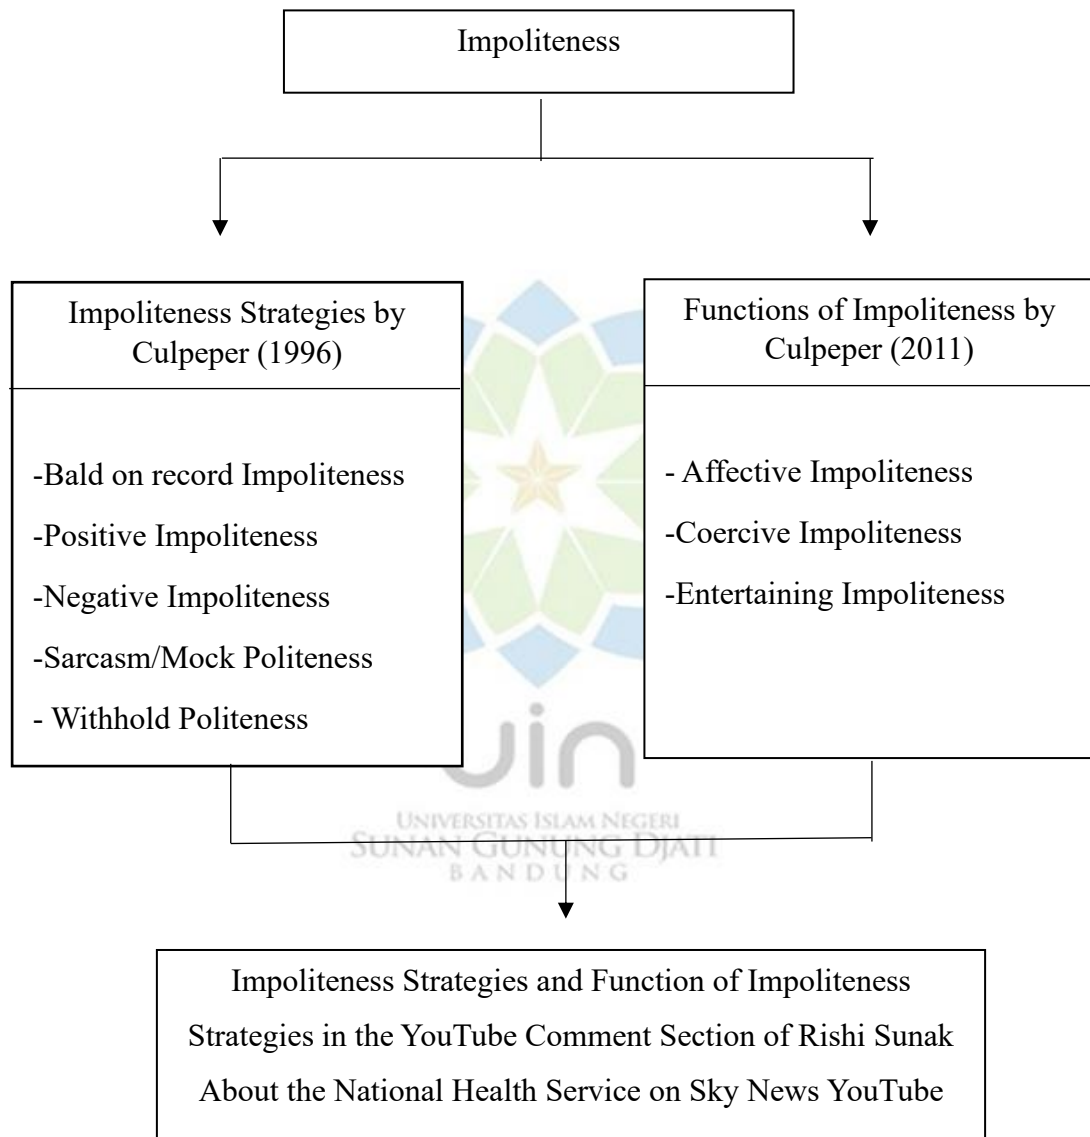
Impoliteness

Impoliteness Strategies by Culpeper (1996)

-Bald on record Impoliteness
-Positive Impoliteness
-Negative Impoliteness
-Sarcasm/Mock Politeness
- Withhold Politeness

Functions of Impoliteness by Culpeper (2011)

- Affective Impoliteness
-Coercive Impoliteness
-Entertaining Impoliteness

UNIVERSITAS ISLAM NEGERI
SUNAN GUNUNG DJATI
BANDUNG

Impoliteness Strategies and Function of Impoliteness Strategies in the YouTube Comment Section of Rishi Sunak About the National Health Service on Sky News YouTube